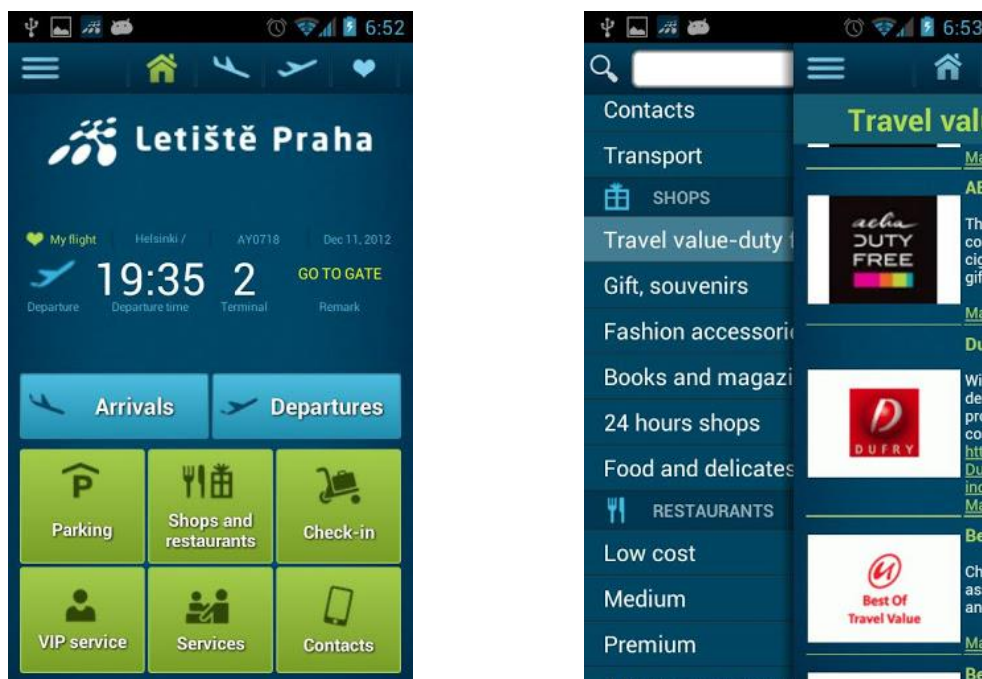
6:52

Letiště Praha

My flight Helsinki / AY0718 Dec 11, 2012

19:35 2 GO TO GATE

Departure Departure time Terminal Remark

Arrivals

Departures

Parking

Shops and restaurants

Check-in

VIP service

Services

Contacts

6:53

Contacts

Transport

SHOPS

Travel value-duty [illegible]

Gift, souvenirs

Fashion accessori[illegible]

Books and magazi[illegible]

24 hours shops

Food and delicates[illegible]

RESTAURANTS

Low cost

Medium

Premium

Travel val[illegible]

aelia DUTY FREE

DUFRY

Best Of Travel Value